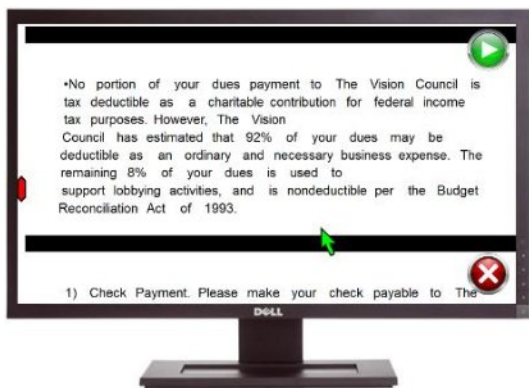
•No portion of your dues payment to The Vision Council is tax deductible as a charitable contribution for federal income tax purposes. However, The Vision Council has estimated that 92% of your dues may be deductible as an ordinary and necessary business expense. The remaining 8% of your dues is used to support lobbying activities, and is nondeductible per the Budget Reconciliation Act of 1993.

1) Check Payment. Please make your check payable to The

DELL